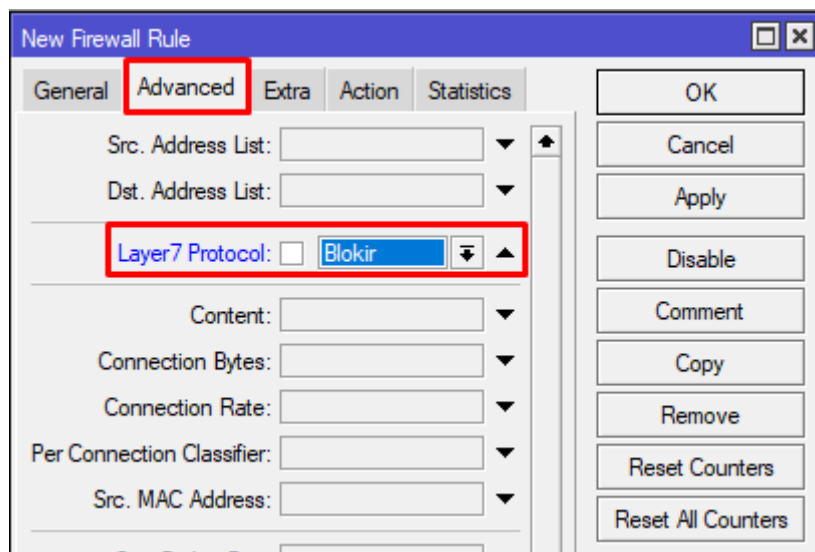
New Firewall Rule

General | Advanced | Extra | Action | Statistics

Src. Address List:

Dst. Address List:

Layer7 Protocol: Blokir

Content:

Connection Bytes:

Connection Rate:

Per Connection Classifier:

Src. MAC Address:

OK

Cancel

Apply

Disable

Comment

Copy

Remove

Reset Counters

Reset All Counters